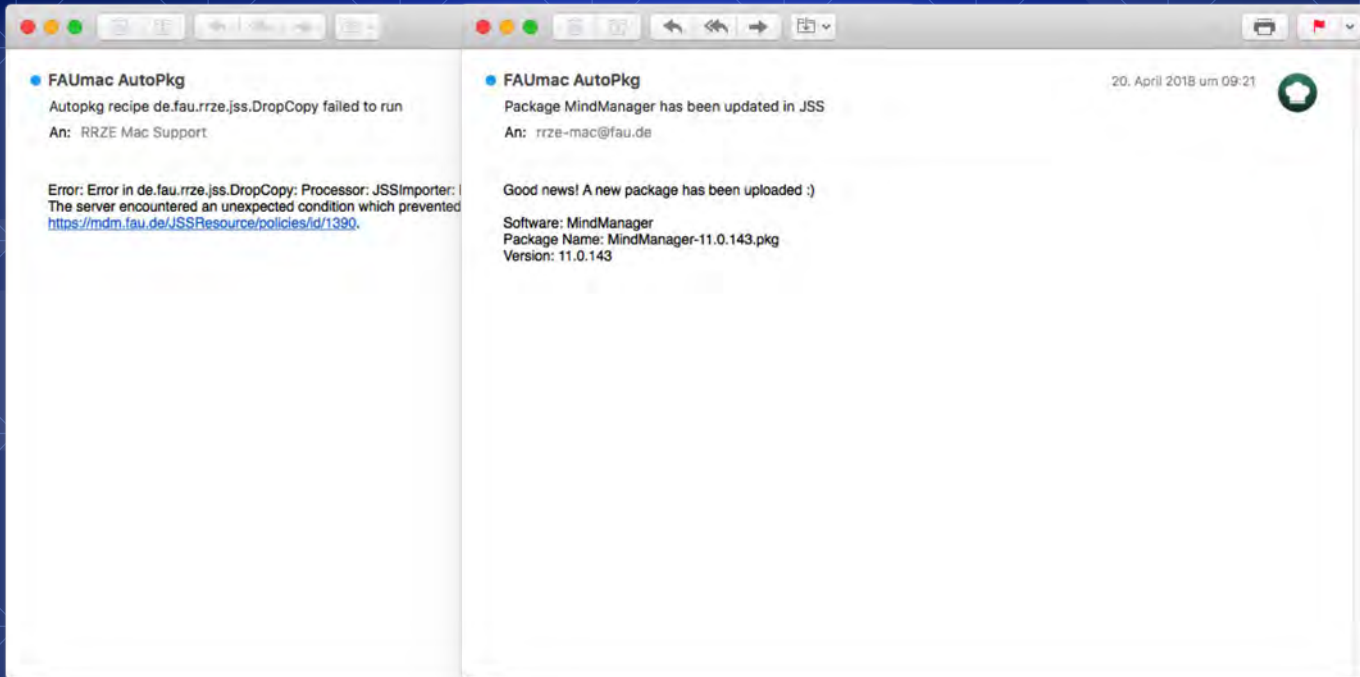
FAUmac AutoPkg
Autopkg recipe de.fau.rrze.jss.DropCopy failed to run
An: RRZE Mac Support

Error: Error in de.fau.rrze.jss.DropCopy: Processor: JSSImporter: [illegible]
The server encountered an unexpected condition which prevented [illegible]
https://mdm.fau.de/JSSResource/policies/id/1390.

FAUmac AutoPkg
20. April 2018 um 09:21
Package MindManager has been updated in JSS
An: rrze-mac@fau.de

Good news! A new package has been uploaded :)

Software: MindManager
Package Name: MindManager-11.0.143.pkg
Version: 11.0.143